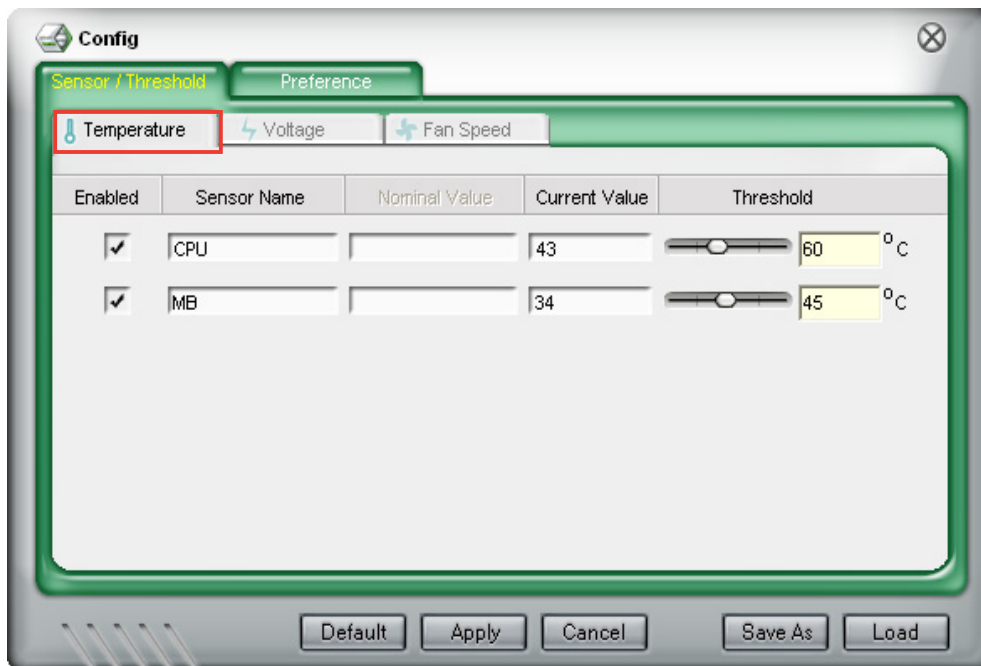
Config

Sensor / Threshold | Preference

Temperature | Voltage | Fan Speed

| Enabled | Sensor Name | Nominal Value | Current Value | Threshold |
|---|---|---|---|---|
| ✓ | CPU | | 43 | 60 °C |
| ✓ | MB | | 34 | 45 °C |

Default | Apply | Cancel | Save As | Load